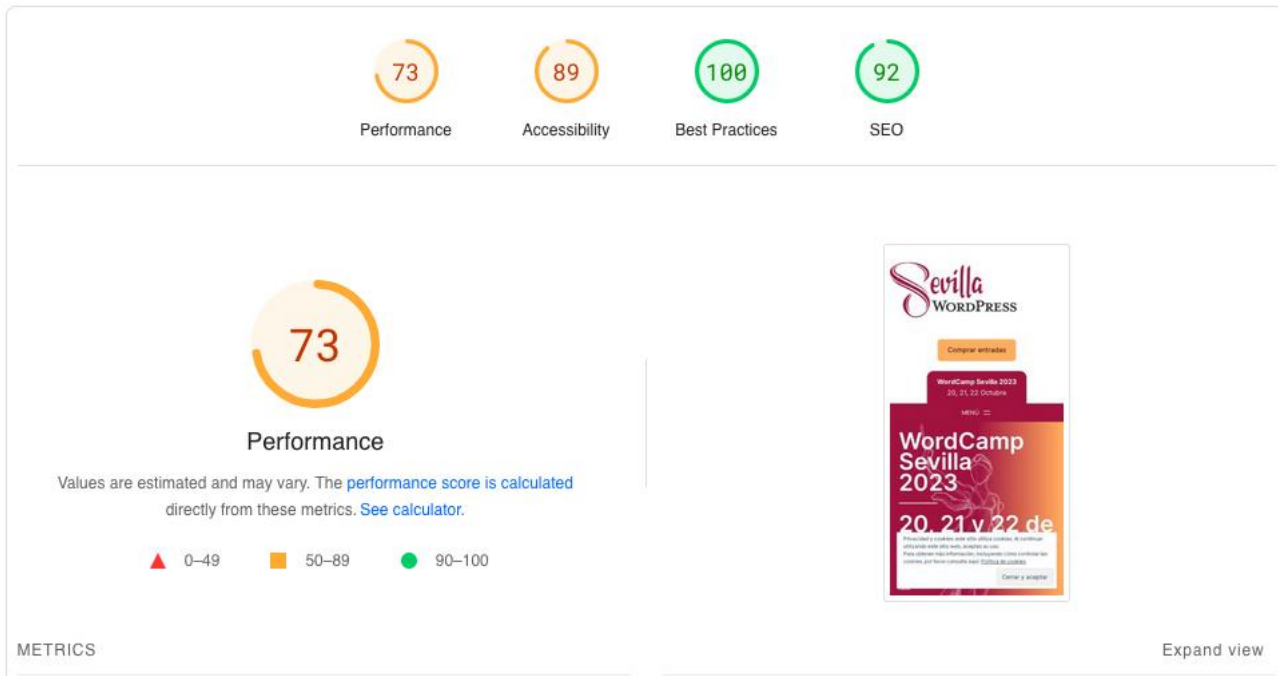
73
Performance

89
Accessibility

100
Best Practices

92
SEO

73

Performance

Values are estimated and may vary. The performance score is calculated directly from these metrics. See calculator.

0–49 50–89 90–100

Sevilla
WordPress

Comprar entradas

WordCamp Sevilla 2023
20, 21,22 Octubre

MENÚ

WordCamp Sevilla 2023

20, 21 y 22 de

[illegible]

Cerrar y aceptar

METRICS

Expand view